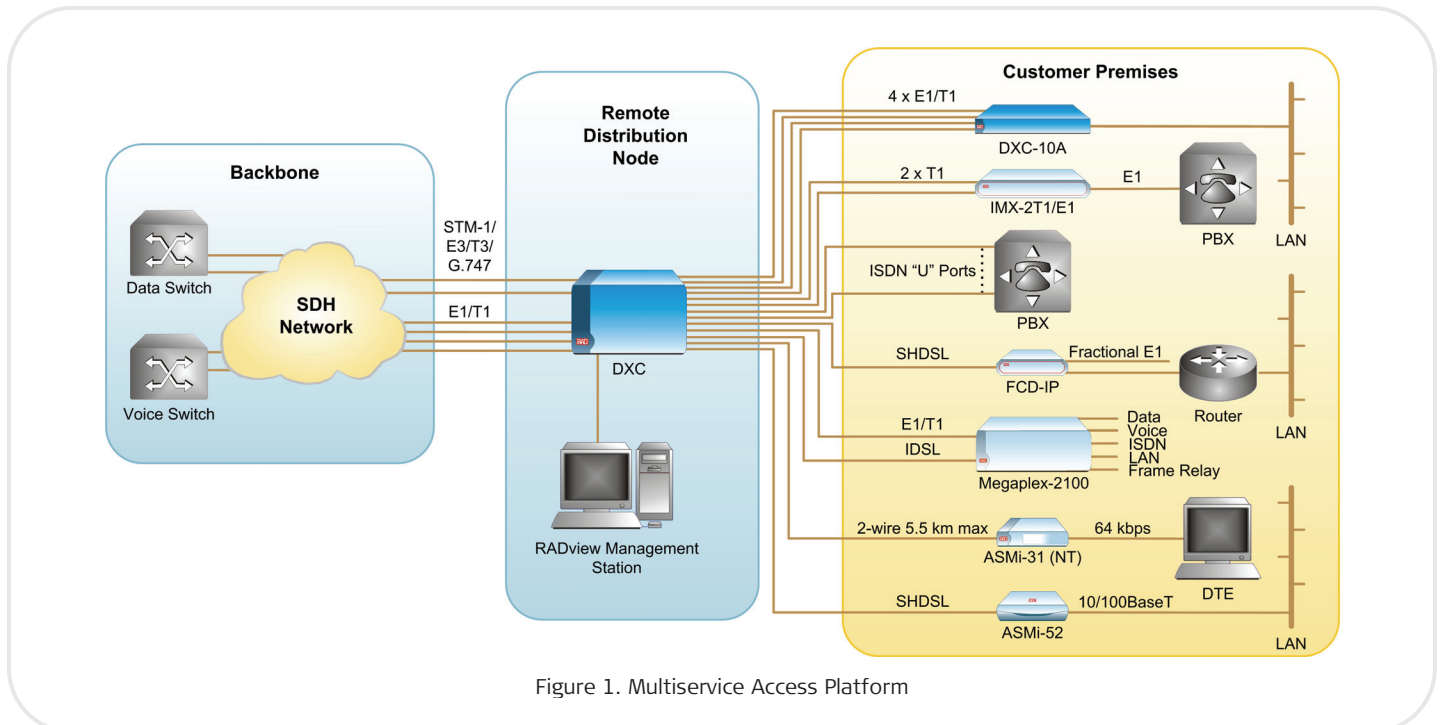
Backbone

Data Switch

Voice Switch

SDH Network

STM-1/ E3/T3/ G.747

E1/T1

Remote Distribution Node

DXC

RADview Management Station

Customer Premises

4 x E1/T1

DXC-10A

2 x T1

IMX-2T1/E1

E1

PBX

LAN

ISDN "U" Ports

PBX

SHDSL

Fractional E1

FCD-IP

Router

LAN

E1/T1

IDSL

Megaplex-2100

Data
Voice
ISDN
LAN
Frame Relay

2-wire 5.5 km max

64 kbps

ASMi-31 (NT)

DTE

SHDSL

10/100BaseT

ASMi-52

LAN

Figure 1. Multiservice Access Platform